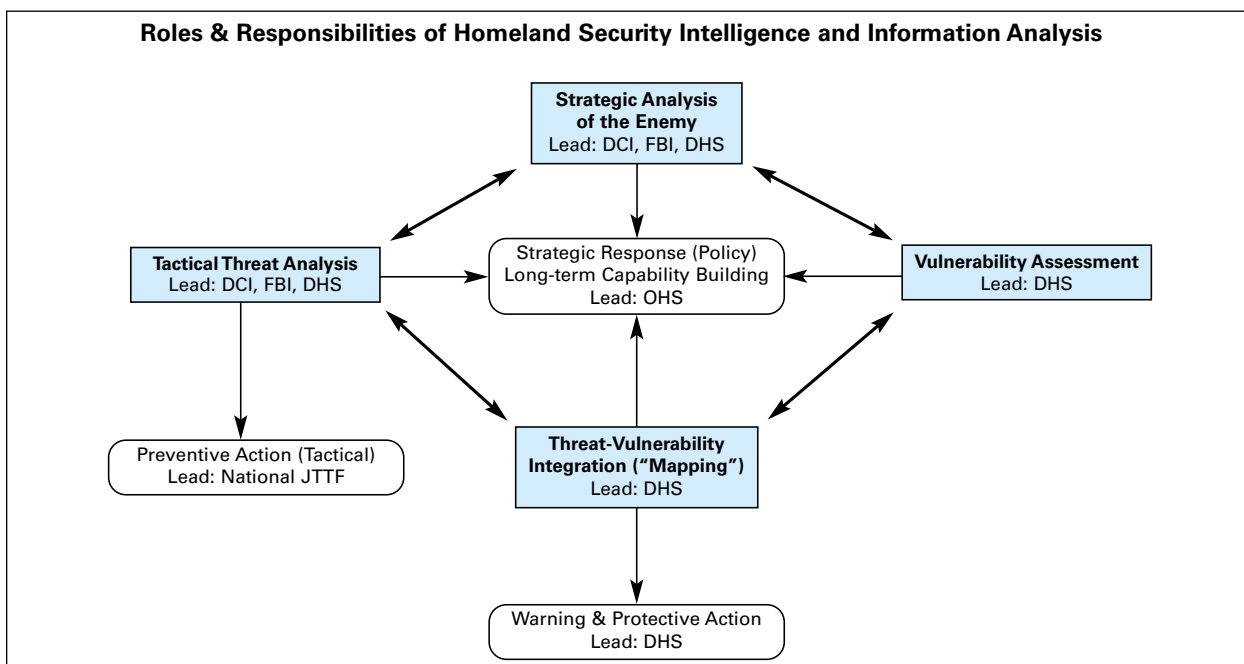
Roles & Responsibilities of Homeland Security Intelligence and Information Analysis

Strategic Analysis of the Enemy
Lead: DCI, FBI, DHS

Tactical Threat Analysis
Lead: DCI, FBI, DHS

Strategic Response (Policy)
Long-term Capability Building
Lead: OHS

Vulnerability Assessment
Lead: DHS

Preventive Action (Tactical)
Lead: National JTTF

Threat-Vulnerability Integration ("Mapping")
Lead: DHS

Warning & Protective Action
Lead: DHS